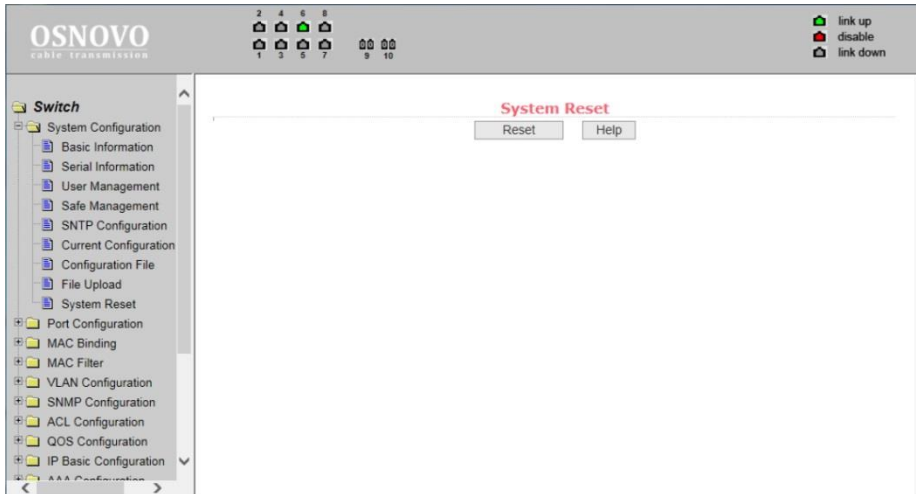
OSNOVO
cable transmission

2 4 6 8
1 3 5 7 9 10

link up
disable
link down

Switch
System Configuration
Basic Information
Serial Information
User Management
Safe Management
SNTP Configuration
Current Configuration
Configuration File
File Upload
System Reset
Port Configuration
MAC Binding
MAC Filter
VLAN Configuration
SNMP Configuration
ACL Configuration
QOS Configuration
IP Basic Configuration
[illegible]

System Reset
Reset Help